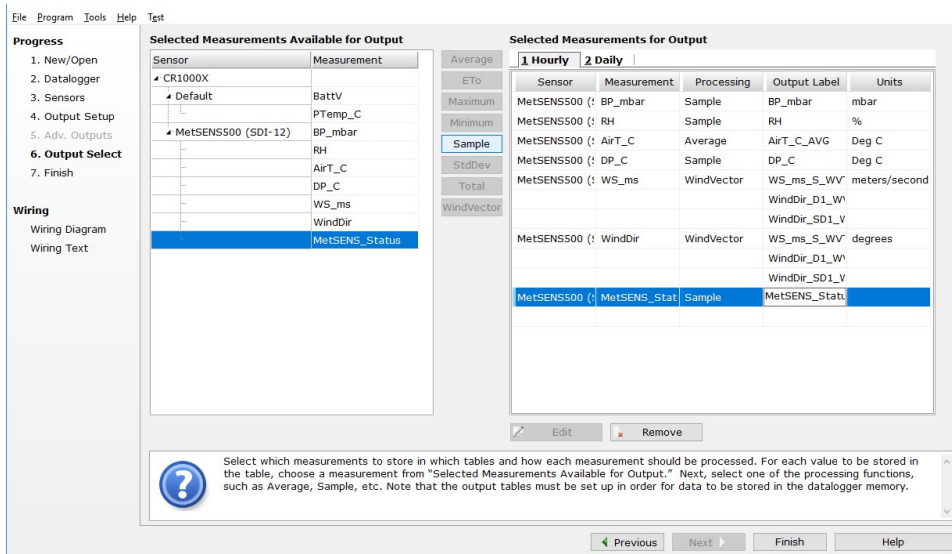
File Program Tools Help Test

Progress
1. New/Open
2. Datalogger
3. Sensors
4. Output Setup
5. Adv. Outputs
6. Output Select
7. Finish

Wiring
Wiring Diagram
Wiring Text

Selected Measurements Available for Output

| Sensor | Measurement |
|---|---|
| CR1000X | |
| Default | BattV |
| | PTemp_C |
| MetSENS500 (SDI-12) | BP_mbar |
| | RH |
| | AirT_C |
| | DP_C |
| | WS_ms |
| | WindDir |
| | MetSENS_Status |

Average
ETo
Maximum
Minimum
Sample
StdDev
Total
WindVector

Selected Measurements for Output

1 Hourly 2 Daily

| Sensor | Measurement | Processing | Output Label | Units |
|---|---|---|---|---|
| MetSENS500 (S | BP_mbar | Sample | BP_mbar | mbar |
| MetSENS500 (S | RH | Sample | RH | % |
| MetSENS500 (S | AirT_C | Average | AirT_C_AVG | Deg C |
| MetSENS500 (S | DP_C | Sample | DP_C | Deg C |
| MetSENS500 (S | WS_ms | WindVector | WS_ms_S_WVT | meters/second |
| | | | WindDir_D1_WV | |
| | | | WindDir_SD1_V | |
| MetSENS500 (S | WindDir | WindVector | WS_ms_S_WVT | degrees |
| | | | WindDir_D1_WV | |
| | | | WindDir_SD1_V | |
| MetSENS500 (S | MetSENS_Stat | Sample | MetSENS_Statu | |

Edit
Remove

Select which measurements to store in which tables and how each measurement should be processed. For each value to be stored in the table, choose a measurement from "Selected Measurements Available for Output." Next, select one of the processing functions, such as Average, Sample, etc. Note that the output tables must be set up in order for data to be stored in the datalogger memory.

Previous
Next
Finish
Help